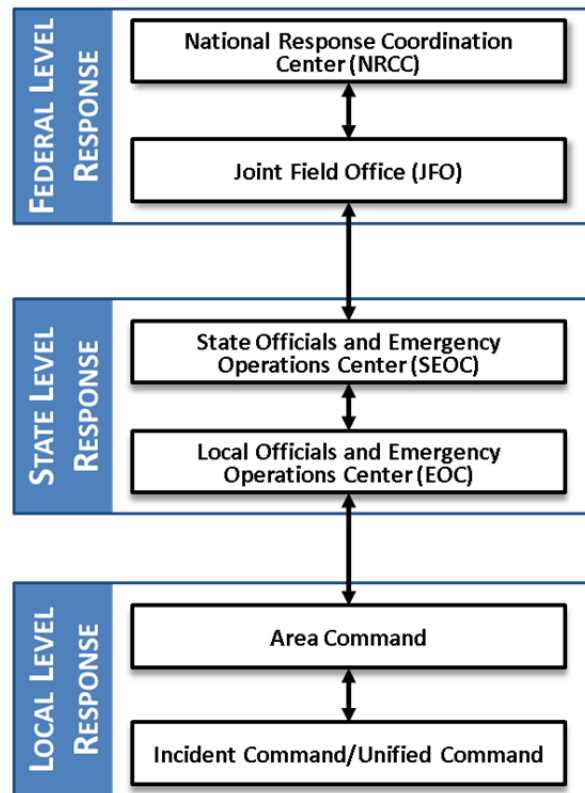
FEDERAL LEVEL RESPONSE

National Response Coordination Center (NRCC)

Joint Field Office (JFO)

STATE LEVEL RESPONSE

State Officials and Emergency Operations Center (SEOC)

Local Officials and Emergency Operations Center (EOC)

LOCAL LEVEL RESPONSE

Area Command

Incident Command/Unified Command